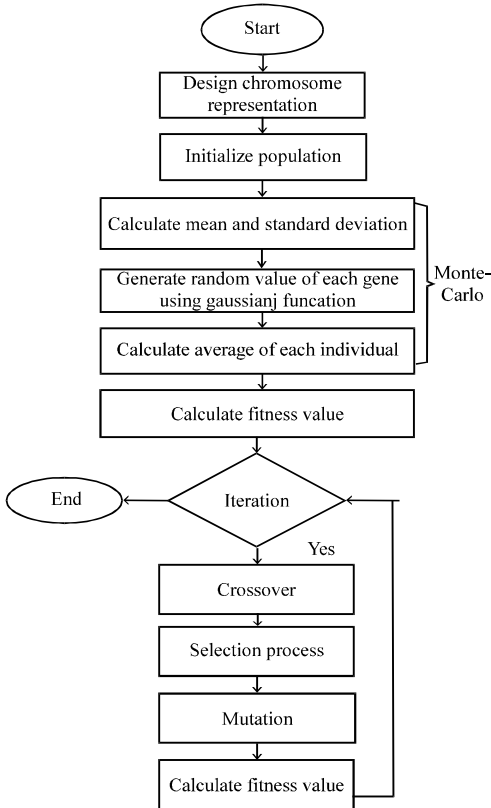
Start

Design chromosome representation

Initialize population

Calculate mean and standard deviation

Generate random value of each gene using gaussianj funcation

Calculate average of each individual

Monte-Carlo

Calculate fitness value

End

Iteration

Yes

Crossover

Selection process

Mutation

Calculate fitness value